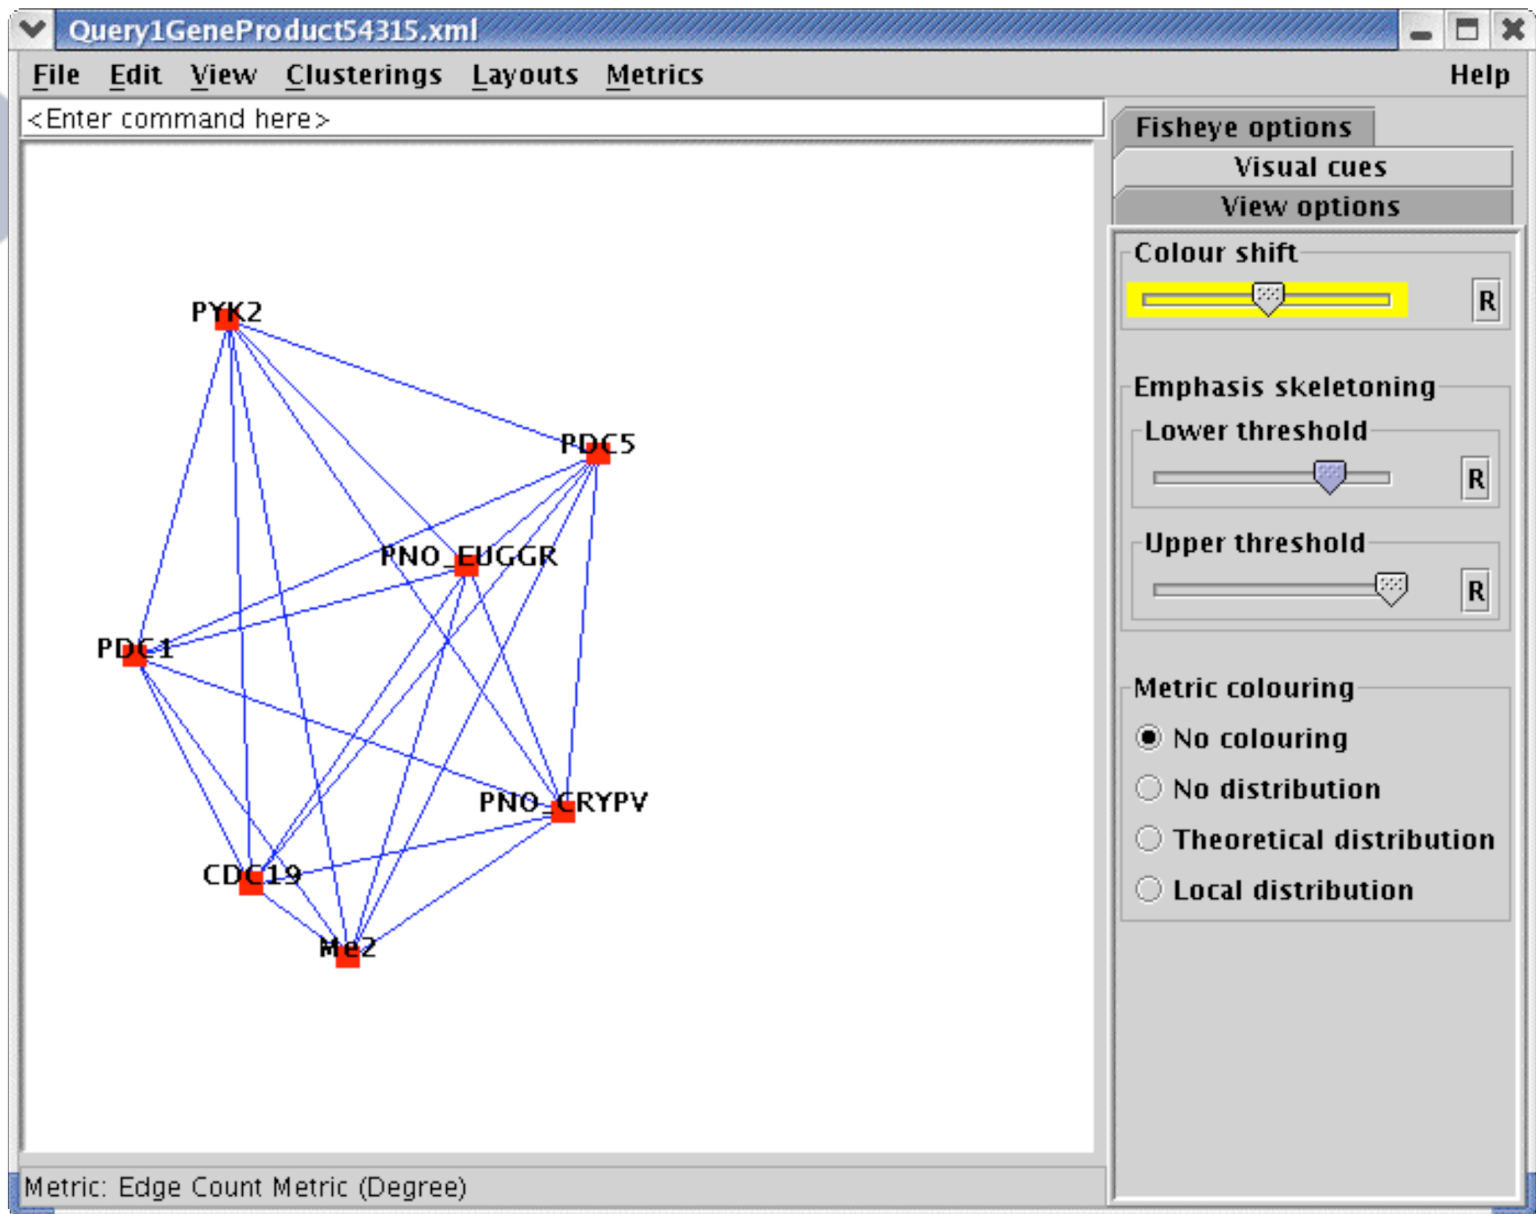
Query1GeneProduct54315.xml

File Edit View Clusterings Layouts Metrics Help

<Enter command here>

PYK2
PDC5
PNO_EUGGR
PDC1
PNO_CRYPV
CDC19
Me2

Fisheye options
Visual cues
View options

Colour shift
R

Emphasis skeletoning
Lower threshold
R
Upper threshold
R

Metric colouring
No colouring
No distribution
Theoretical distribution
Local distribution

Metric: Edge Count Metric (Degree)